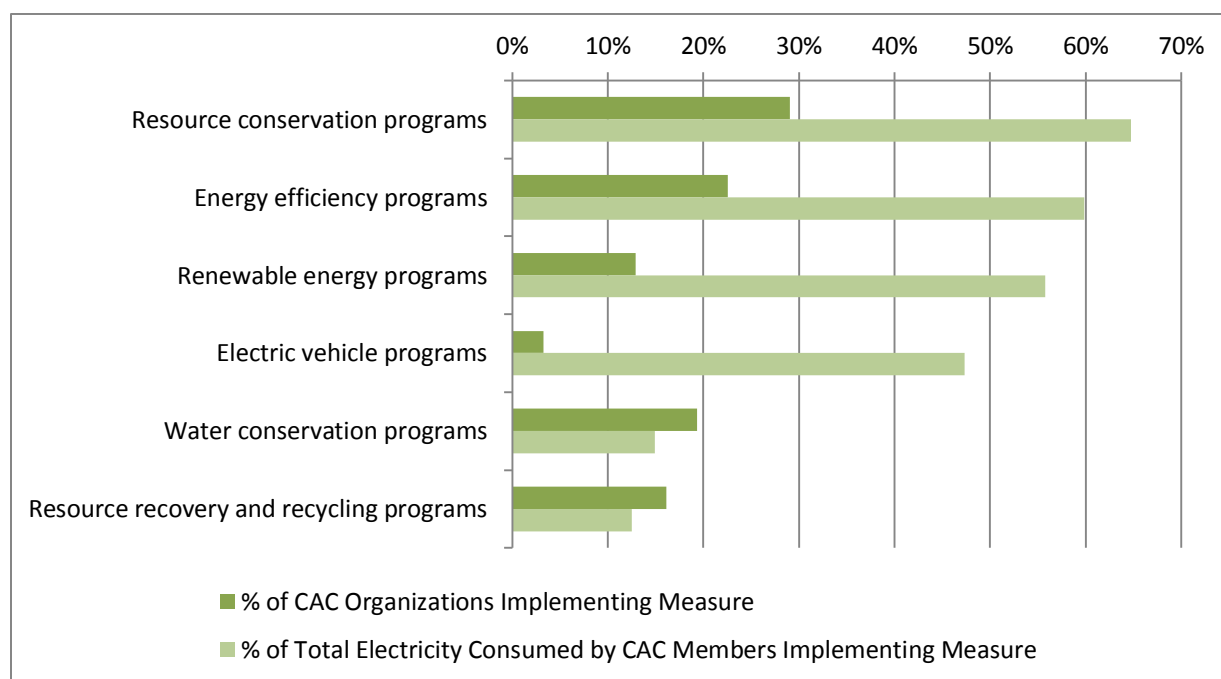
0% 10% 20% 30% 40% 50% 60% 70%

Resource conservation programs

Energy efficiency programs

Renewable energy programs

Electric vehicle programs

Water conservation programs

Resource recovery and recycling programs

% of CAC Organizations Implementing Measure

% of Total Electricity Consumed by CAC Members Implementing Measure